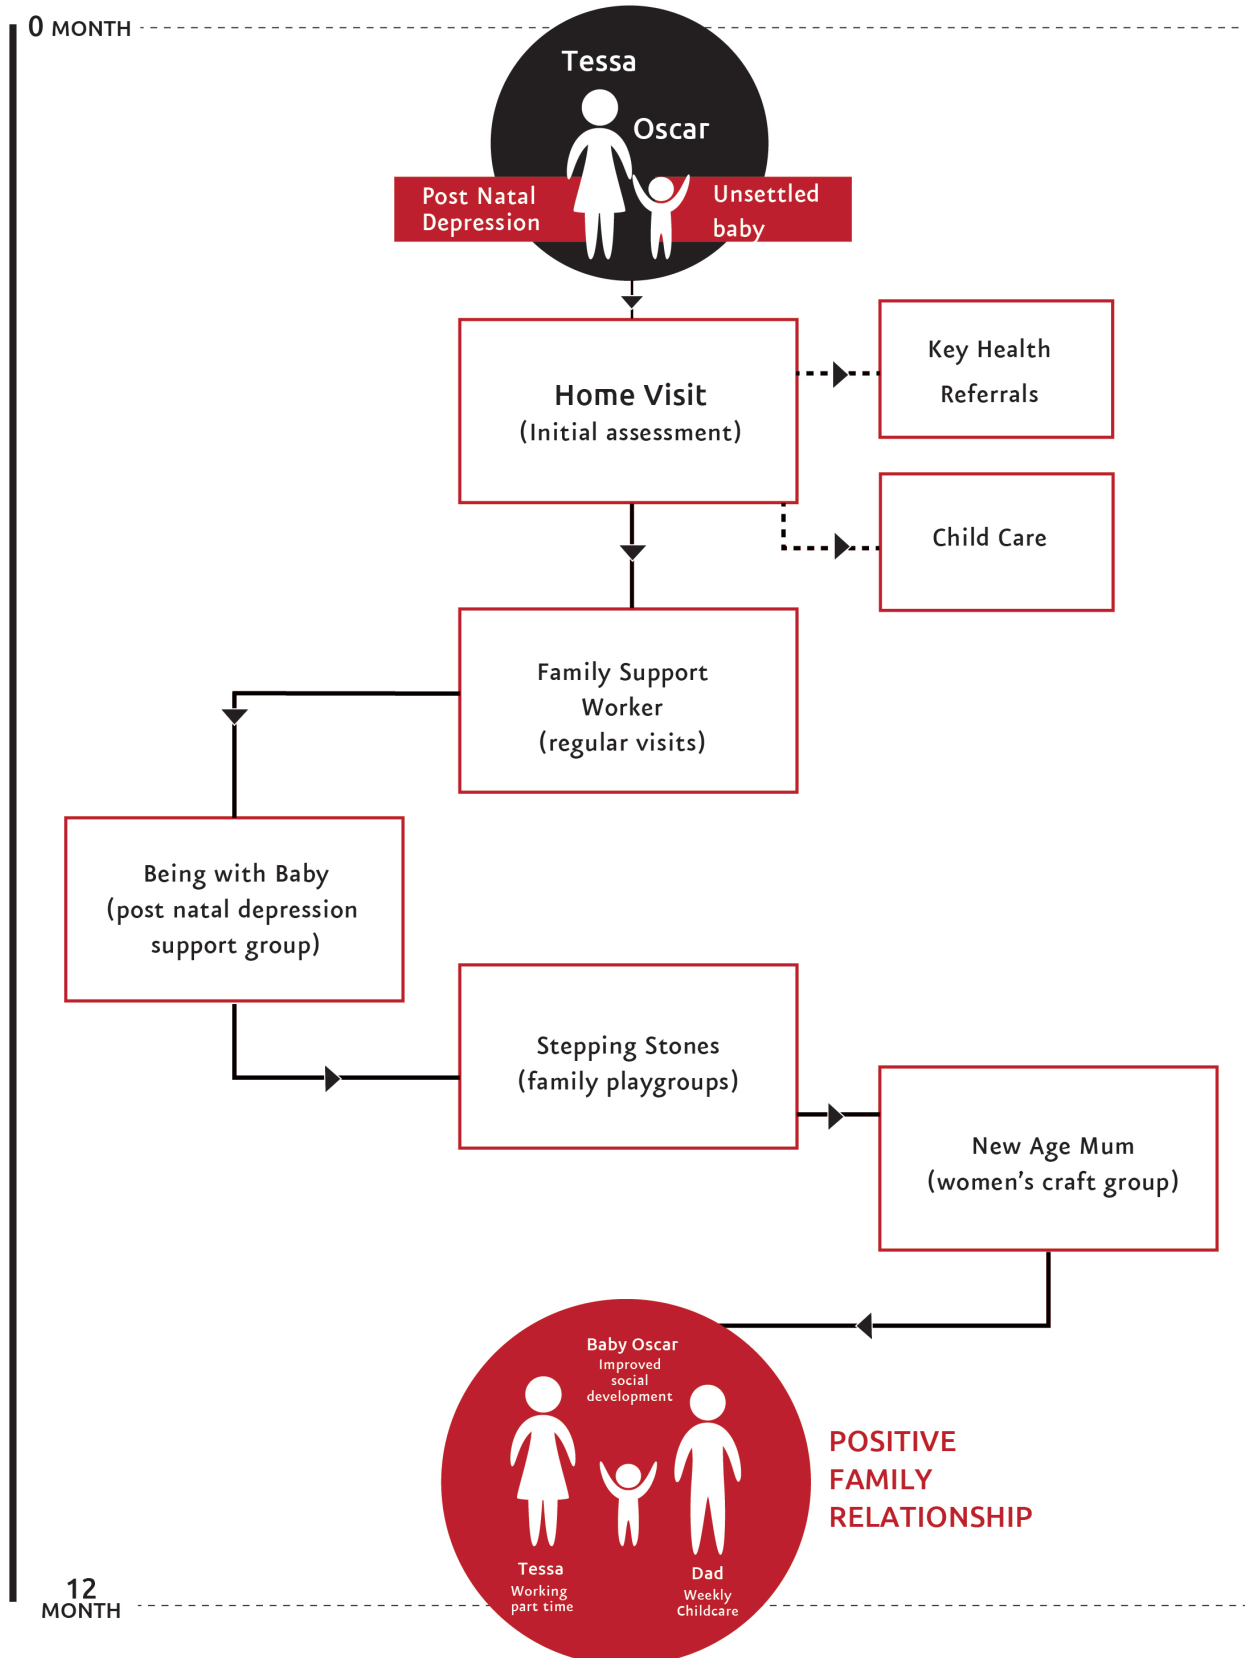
0 MONTH

Tessa

Oscar

Post Natal Depression

Unsettled baby

Home Visit
(Initial assessment)

Key Health Referrals

Child Care

Family Support Worker
(regular visits)

Being with Baby
(post natal depression support group)

Stepping Stones
(family playgroups)

New Age Mum
(women's craft group)

Baby Oscar
Improved social development

Tessa
Working part time

Dad
Weekly Childcare

POSITIVE FAMILY RELATIONSHIP

12 MONTH